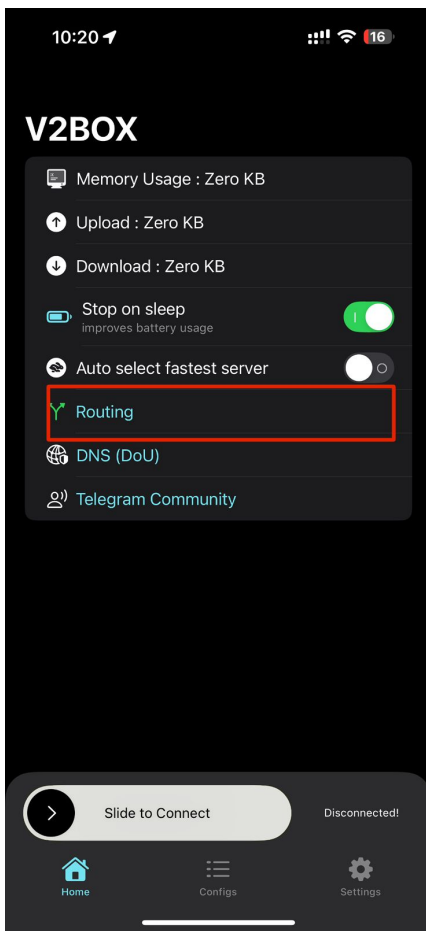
10:20

16

V2BOX

Memory Usage : Zero KB

Upload : Zero KB

Download : Zero KB

Stop on sleep
improves battery usage

Auto select fastest server

Routing

DNS (DoU)

Telegram Community

Slide to Connect

Disconnected!

Home

Configs

Settings